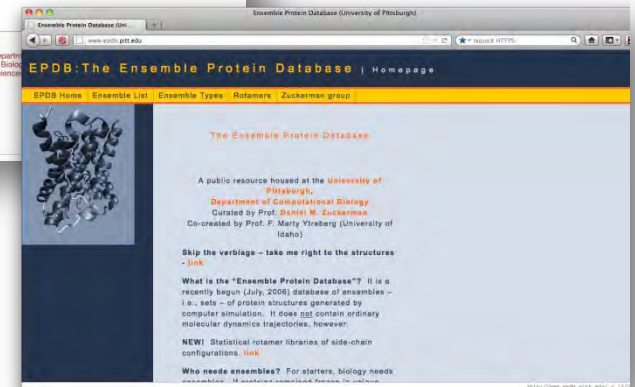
Ensemble Protein Database (University of Pittsburgh)

Ensemble Protein Database (Uni...

www.epdb.pitt.edu

Isquick HTTPS

epartm
Biolog
cience

EPDB:The Ensemble Protein Database | Homepage

EPDB Home | Ensemble List | Ensemble Types | Rotamers | Zuckerman group

The Ensemble Protein Database

A public resource housed at the University of Pittsburgh, Department of Computational Biology
Curated by Prof. Daniel M. Zuckerman
Co-created by Prof. F. Marty Ytreberg (University of Idaho)

Skip the verbiage – take me right to the structures - link

What is the "Ensemble Protein Database"? It is a recently begun (July, 2008) database of ensembles – i.e., sets – of protein structures generated by computer simulation. It does not contain ordinary molecular dynamics trajectories, however.

NEW! Statistical rotamer libraries of side-chain configurations. link

Who needs ensembles? For starters, biology needs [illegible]